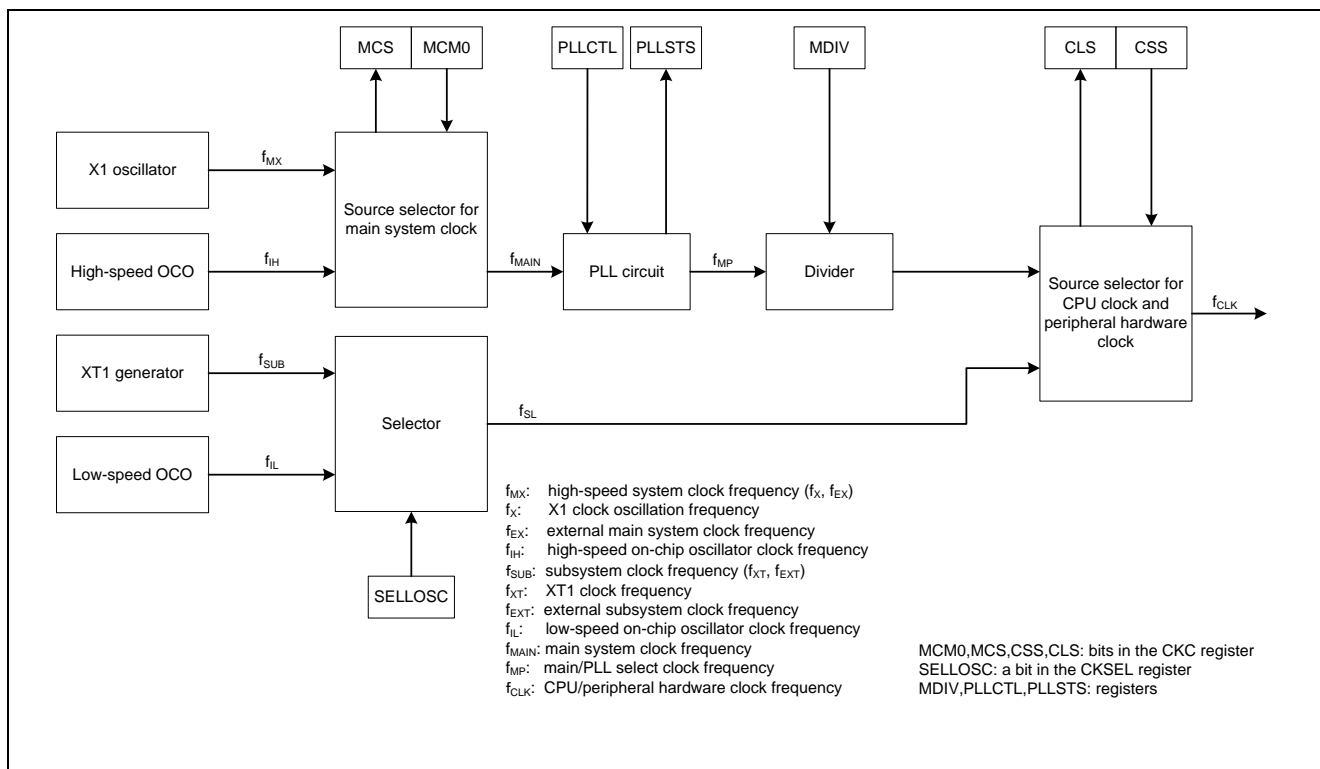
MCS MCM0

PLLCTL PLLSTS

MDIV

CLS CSS

X1 oscillator

$f_{MX}$

Source selector for main system clock

High-speed OCO

$f_{IH}$

$f_{MAIN}$

PLL circuit

$f_{MP}$

Divider

Source selector for CPU clock and peripheral hardware clock

$f_{CLK}$

XT1 generator

$f_{SUB}$

Selector

$f_{SL}$

Low-speed OCO

$f_{IL}$

SELLOSC

$f_{MX}$: high-speed system clock frequency ($f_X$, $f_{EX}$)
$f_X$: X1 clock oscillation frequency
$f_{EX}$: external main system clock frequency
$f_{IH}$: high-speed on-chip oscillator clock frequency
$f_{SUB}$: subsystem clock frequency ($f_{XT}$, $f_{EXT}$)
$f_{XT}$: XT1 clock frequency
$f_{EXT}$: external subsystem clock frequency
$f_{IL}$: low-speed on-chip oscillator clock frequency
$f_{MAIN}$: main system clock frequency
$f_{MP}$: main/PLL select clock frequency
$f_{CLK}$: CPU/peripheral hardware clock frequency

MCM0,MCS,CSS,CLS: bits in the CKC register
SELLOSC: a bit in the CKSEL register
MDIV,PLLCTL,PLLSTS: registers